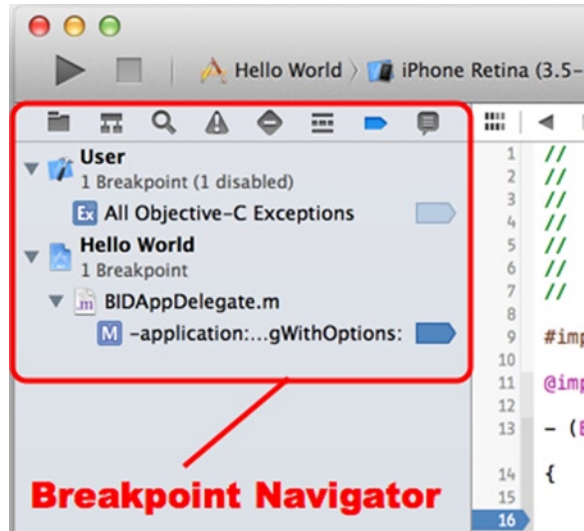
Hello World 〉 iPhone Retina (3.5-

User
1 Breakpoint (1 disabled)
Ex All Objective-C Exceptions
Hello World
1 Breakpoint
m BIDAppDelegate.m
M -application:...gWithOptions:

1 //
2 //
3 //
4 //
5 //
6 //
7 //
8
9 #imp
10
11 @imp
12
13 - (
14 {
15
16

Breakpoint Navigator